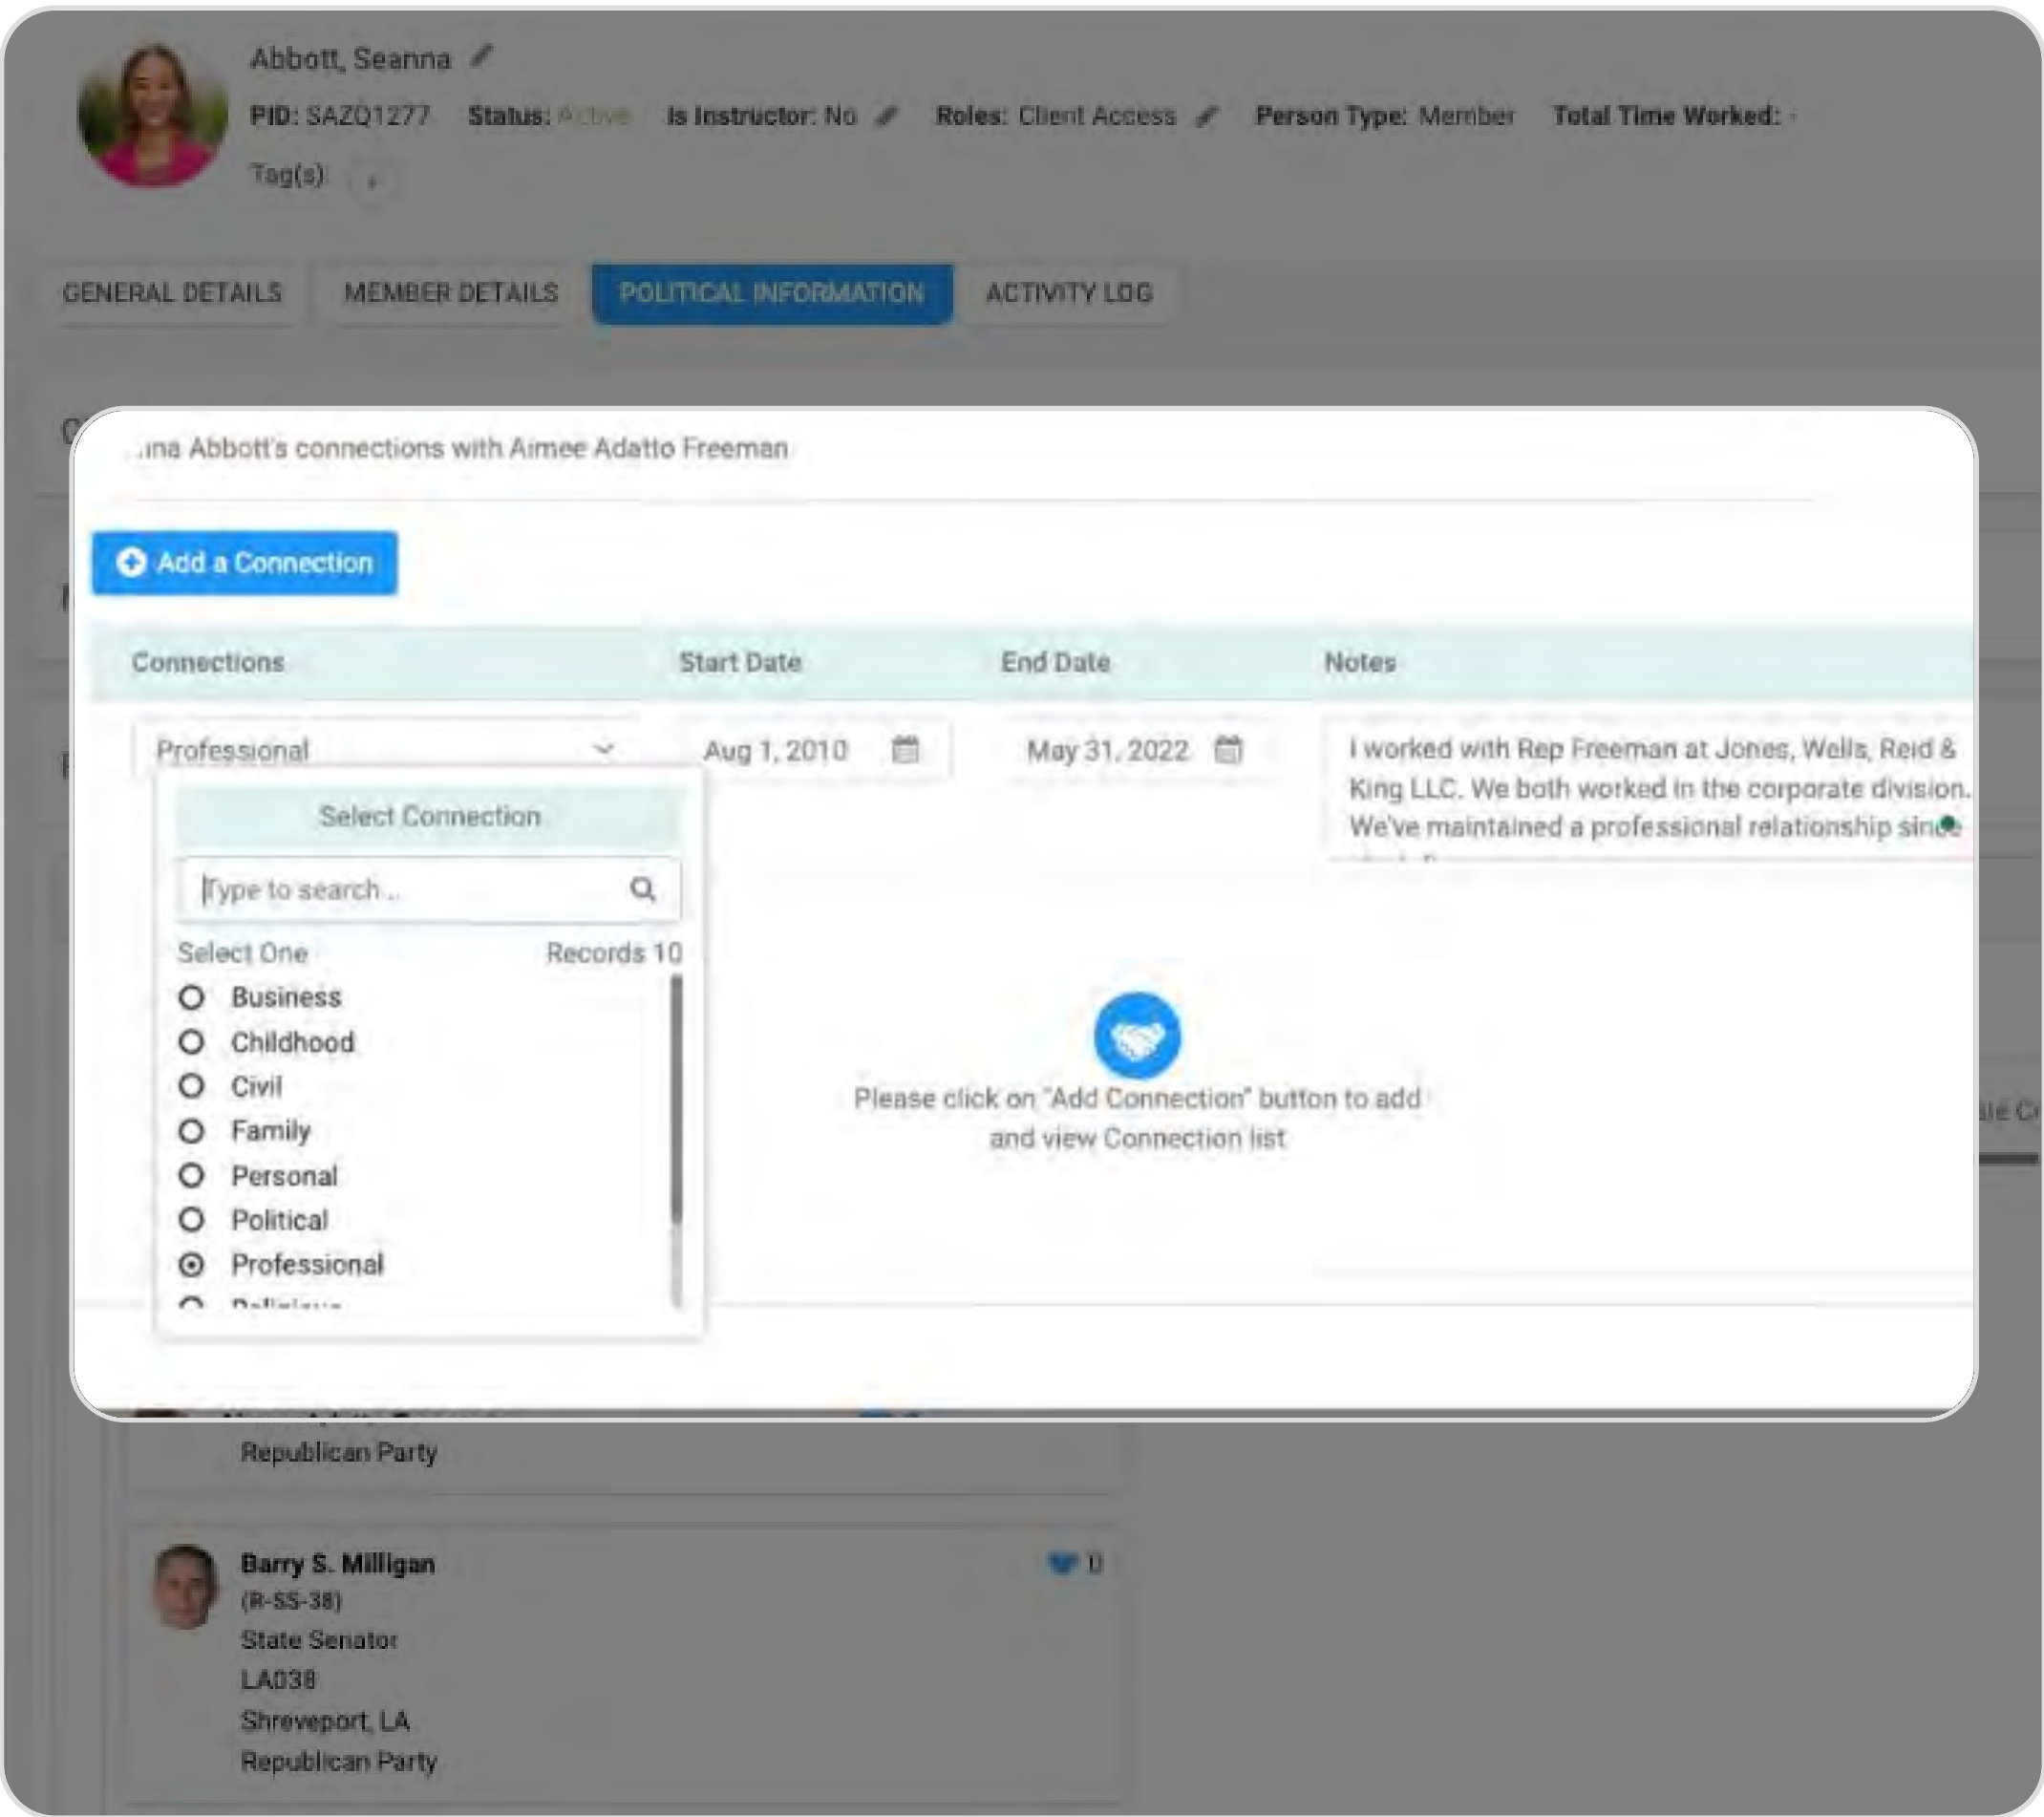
Abbott, Seanna

PID: SAZQ1277 Status: Active Is Instructor: No Roles: Client Access Person Type: Member Total Time Worked: -

Tag(s): +

GENERAL DETAILS MEMBER DETAILS POLITICAL INFORMATION ACTIVITY LOG

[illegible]na Abbott's connections with Aimee Adatto Freeman

Add a Connection

| Connections | Start Date | End Date | Notes |
|---|---|---|---|
| Professional | Aug 1, 2010 | May 31, 2022 | I worked with Rep Freeman at Jones, Wells, Reid & King LLC. We both worked in the corporate division. We've maintained a professional relationship since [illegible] |

Select Connection

Type to search...

Select One Records 10

Business
Childhood
Civil
Family
Personal
Political
Professional
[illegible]

Please click on "Add Connection" button to add and view Connection list

Republican Party

Barry S. Milligan
(R-SS-38)
State Senator
LA038
Shreveport, LA
Republican Party

0